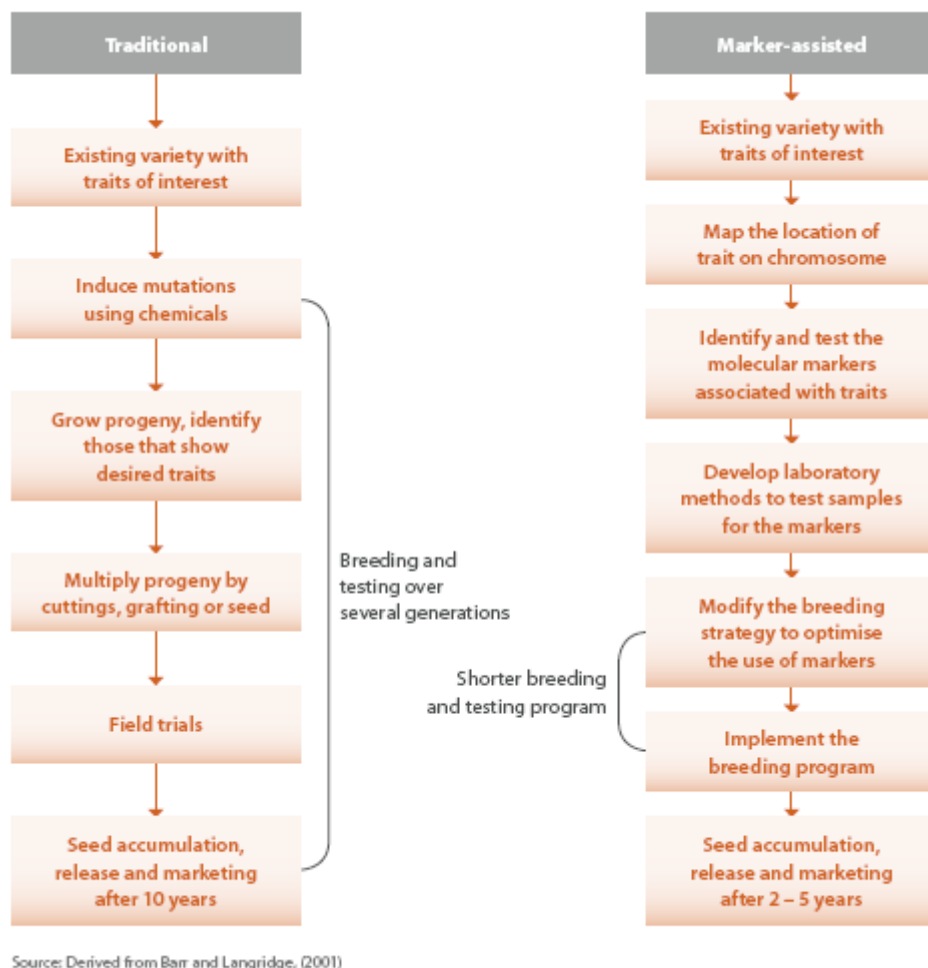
Traditional

Existing variety with traits of interest

Induce mutations using chemicals

Grow progeny, identify those that show desired traits

Multiply progeny by cuttings, grafting or seed

Field trials

Seed accumulation, release and marketing after 10 years

Breeding and testing over several generations

Marker-assisted

Existing variety with traits of interest

Map the location of trait on chromosome

Identify and test the molecular markers associated with traits

Develop laboratory methods to test samples for the markers

Modify the breeding strategy to optimise the use of markers

Implement the breeding program

Seed accumulation, release and marketing after 2 – 5 years

Shorter breeding and testing program

Source: Derived from Barr and Langridge, (2001)